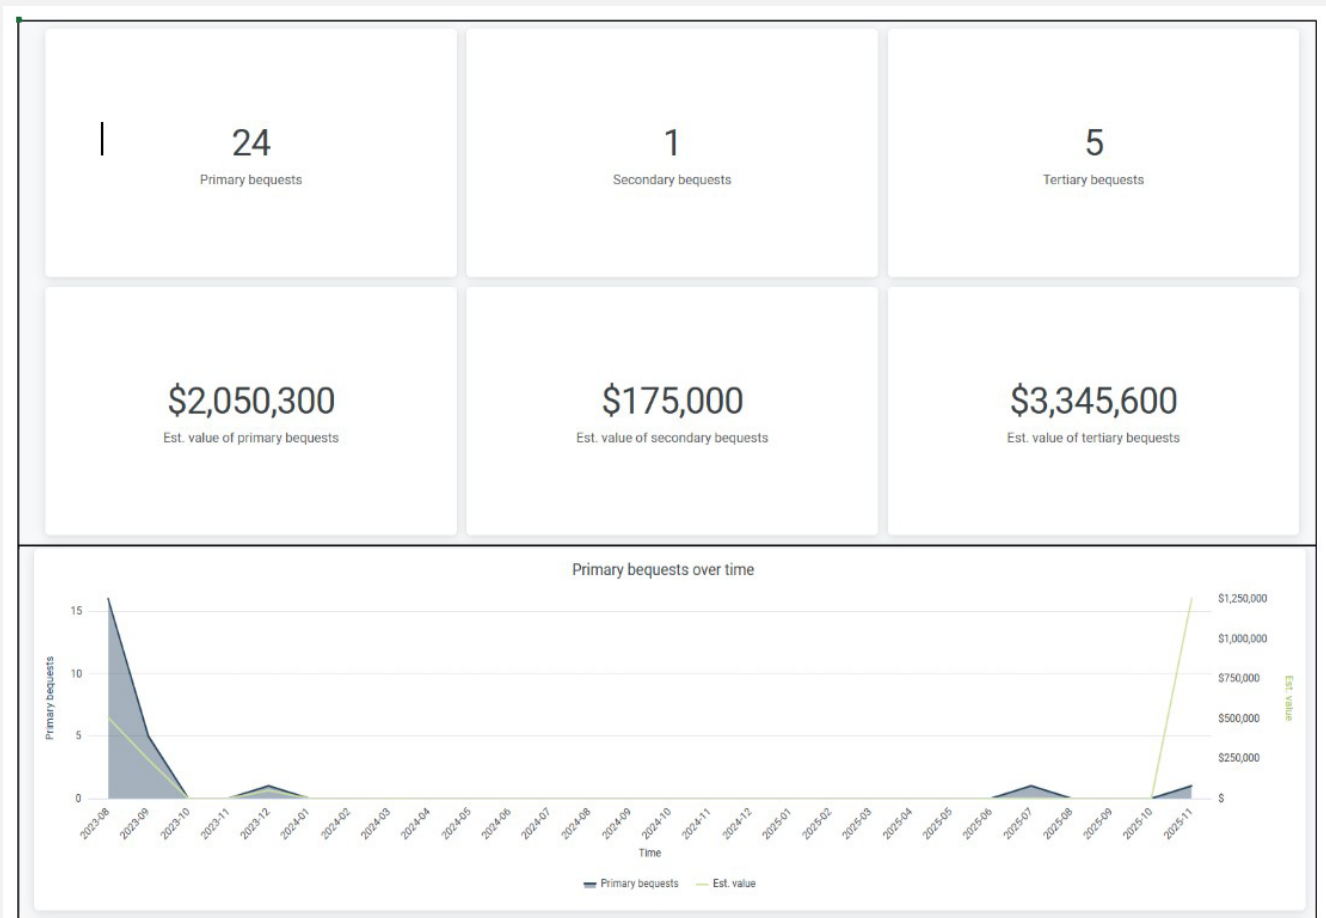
24
Primary bequests

1
Secondary bequests

5
Tertiary bequests

$2,050,300
Est. value of primary bequests

$175,000
Est. value of secondary bequests

$3,345,600
Est. value of tertiary bequests

Primary bequests over time

Primary bequests
15
10
5
0

$1,250,000
$1,000,000
$750,000
$500,000
$250,000
$
Est. value

2023-08 2023-09 2023-10 2023-11 2023-12 2024-01 2024-02 2024-03 2024-04 2024-05 2024-06 2024-07 2024-08 2024-09 2024-10 2024-11 2024-12 2025-01 2025-02 2025-03 2025-04 2025-05 2025-06 2025-07 2025-08 2025-09 2025-10 2025-11

Time

Primary bequests Est. value